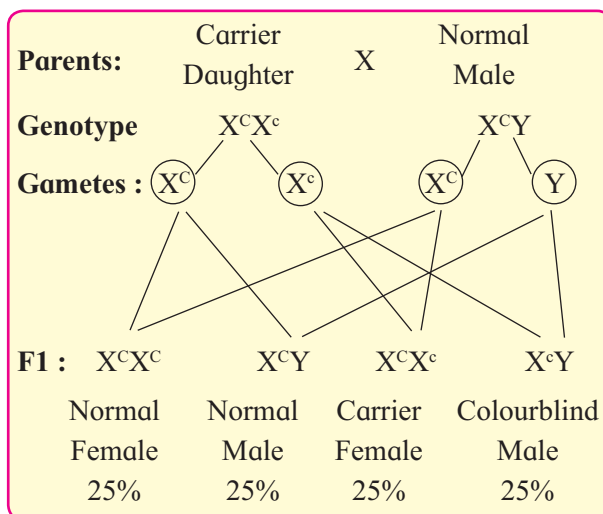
**Parents:** Carrier Daughter X Normal Male

**Genotype** $X^CX^c$ $X^CY$

**Gametes :** $X^C$ $X^c$ $X^C$ $Y$

**F1 :** $X^CX^C$ $X^CY$ $X^CX^c$ $X^cY$

Normal Female 25%

Normal Male 25%

Carrier Female 25%

Colourblind Male 25%